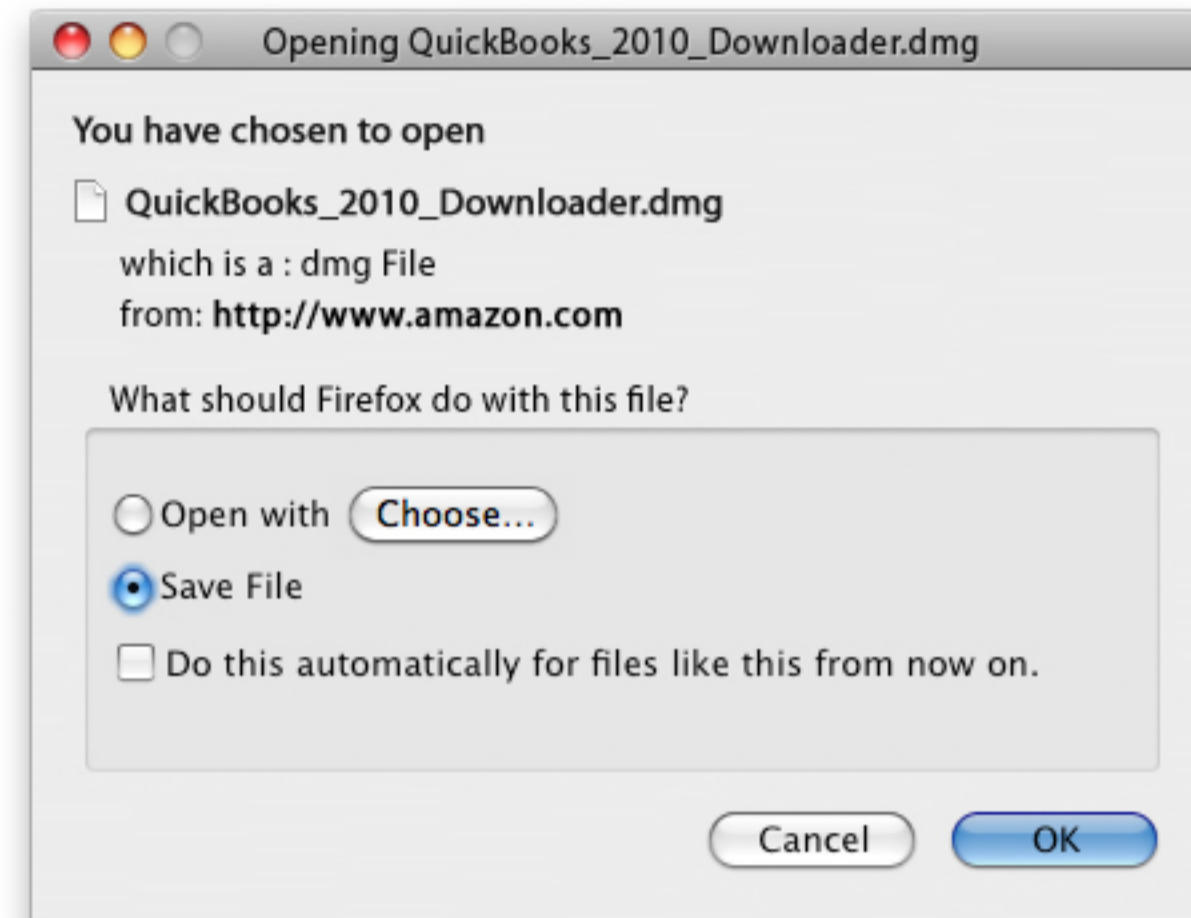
Opening QuickBooks_2010_Downloader.dmg

You have chosen to open

QuickBooks_2010_Downloader.dmg

which is a : dmg File
from: http://www.amazon.com

What should Firefox do with this file?

Open with Choose...

Save File

Do this automatically for files like this from now on.

Cancel OK